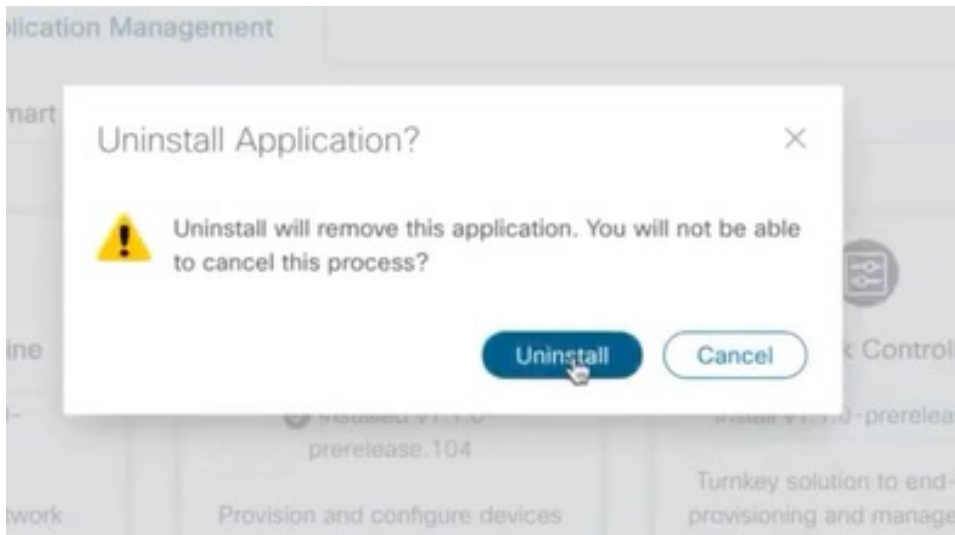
plication Management

mart

Uninstall Application?

×

Uninstall will remove this application. You will not be able to cancel this process?

Uninstall

Cancel

ine

k Control

Installed v1.1.0-prerelease.104

Install v1.1.0-prerelea

Provision and configure devices

Turnkey solution to end-provisioning and manage

twork